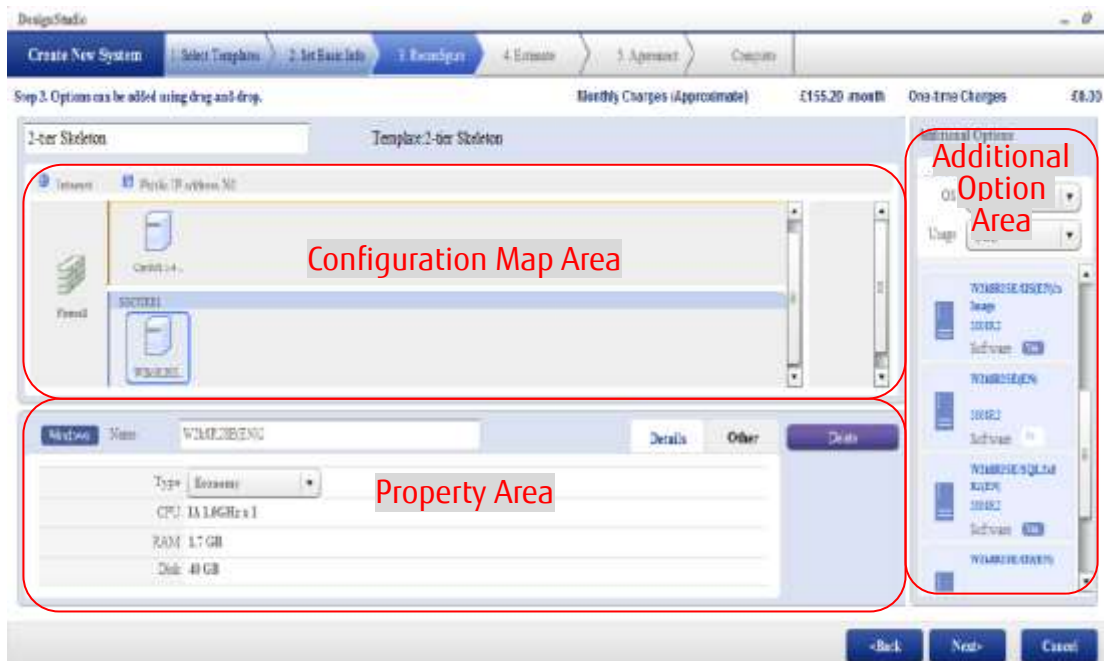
DesignStudio

Create New System | 1. Select Template | 2. Set Basic Info | 3. Reconfigure | 4. Estimate | 5. Agreement | Complete

Step 3. Options can be added using drag and drop.

Monthly Charges (Approximate) £155.20 /month

One-time Charges £0.00

2-tier Skeleton

Template:2-tier Skeleton

Additional Options

Additional Option Area

Internet

Public IP address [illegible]

Configuration Map Area

Firewall

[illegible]

Usage

W2K8R2SE/SS(EN)/a Image

2008R2

Software

W2K8R2SE(EN)

2008R2

Software

W2K8R2SE/SQL Std R2(EN)

2008R2

Software

W2K8R2SE/SS(EN)

Windows Name W2K8R2SE(EN)

Details Other Delete

Property Area

Type Economy

CPU 1A 1.6GHz x 1

RAM 1.7 GB

Disk 40 GB

<Back Next> Cancel